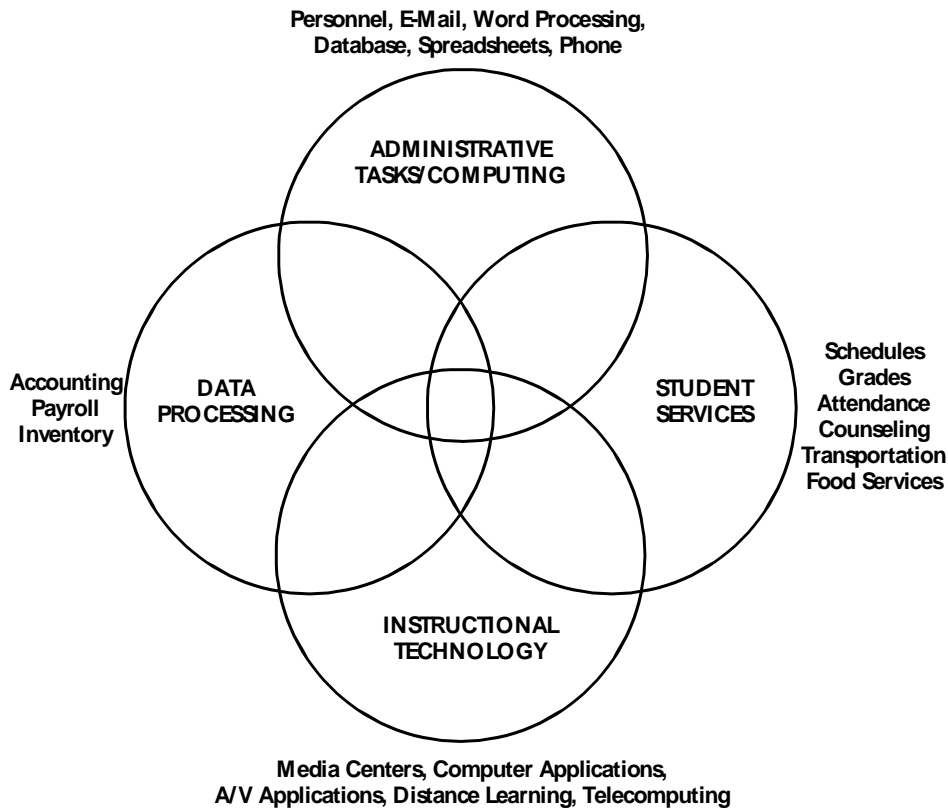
Personnel, E-Mail, Word Processing, Database, Spreadsheets, Phone

ADMINISTRATIVE TASKS/COMPUTING

Accounting
Payroll
Inventory

DATA PROCESSING

STUDENT SERVICES

Schedules
Grades
Attendance
Counseling
Transportation
Food Services

INSTRUCTIONAL TECHNOLOGY

Media Centers, Computer Applications, A/V Applications, Distance Learning, Telecomputing